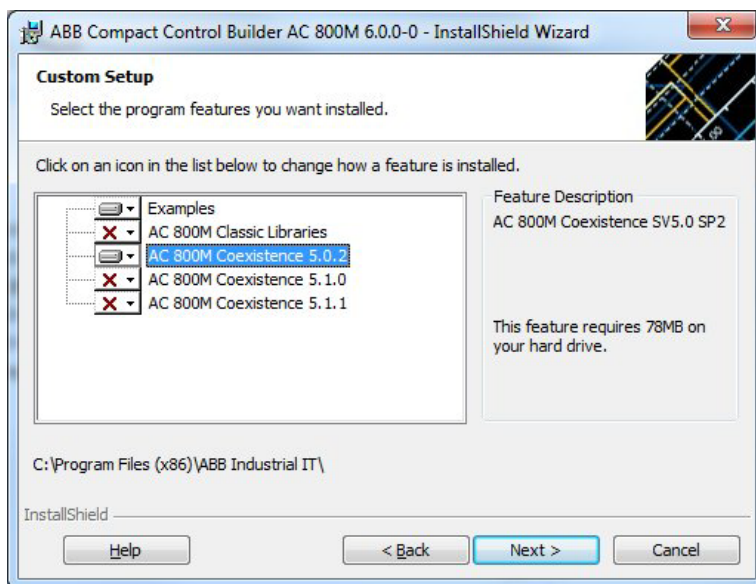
ABB Compact Control Builder AC 800M 6.0.0-0 - InstallShield Wizard

Custom Setup

Select the program features you want installed.

Click on an icon in the list below to change how a feature is installed.

Examples
AC 800M Classic Libraries
AC 800M Coexistence 5.0.2
AC 800M Coexistence 5.1.0
AC 800M Coexistence 5.1.1

Feature Description
AC 800M Coexistence SV5.0 SP2

This feature requires 78MB on your hard drive.

C:\Program Files (x86)\ABB Industrial IT\

InstallShield

Help
< Back
Next >
Cancel